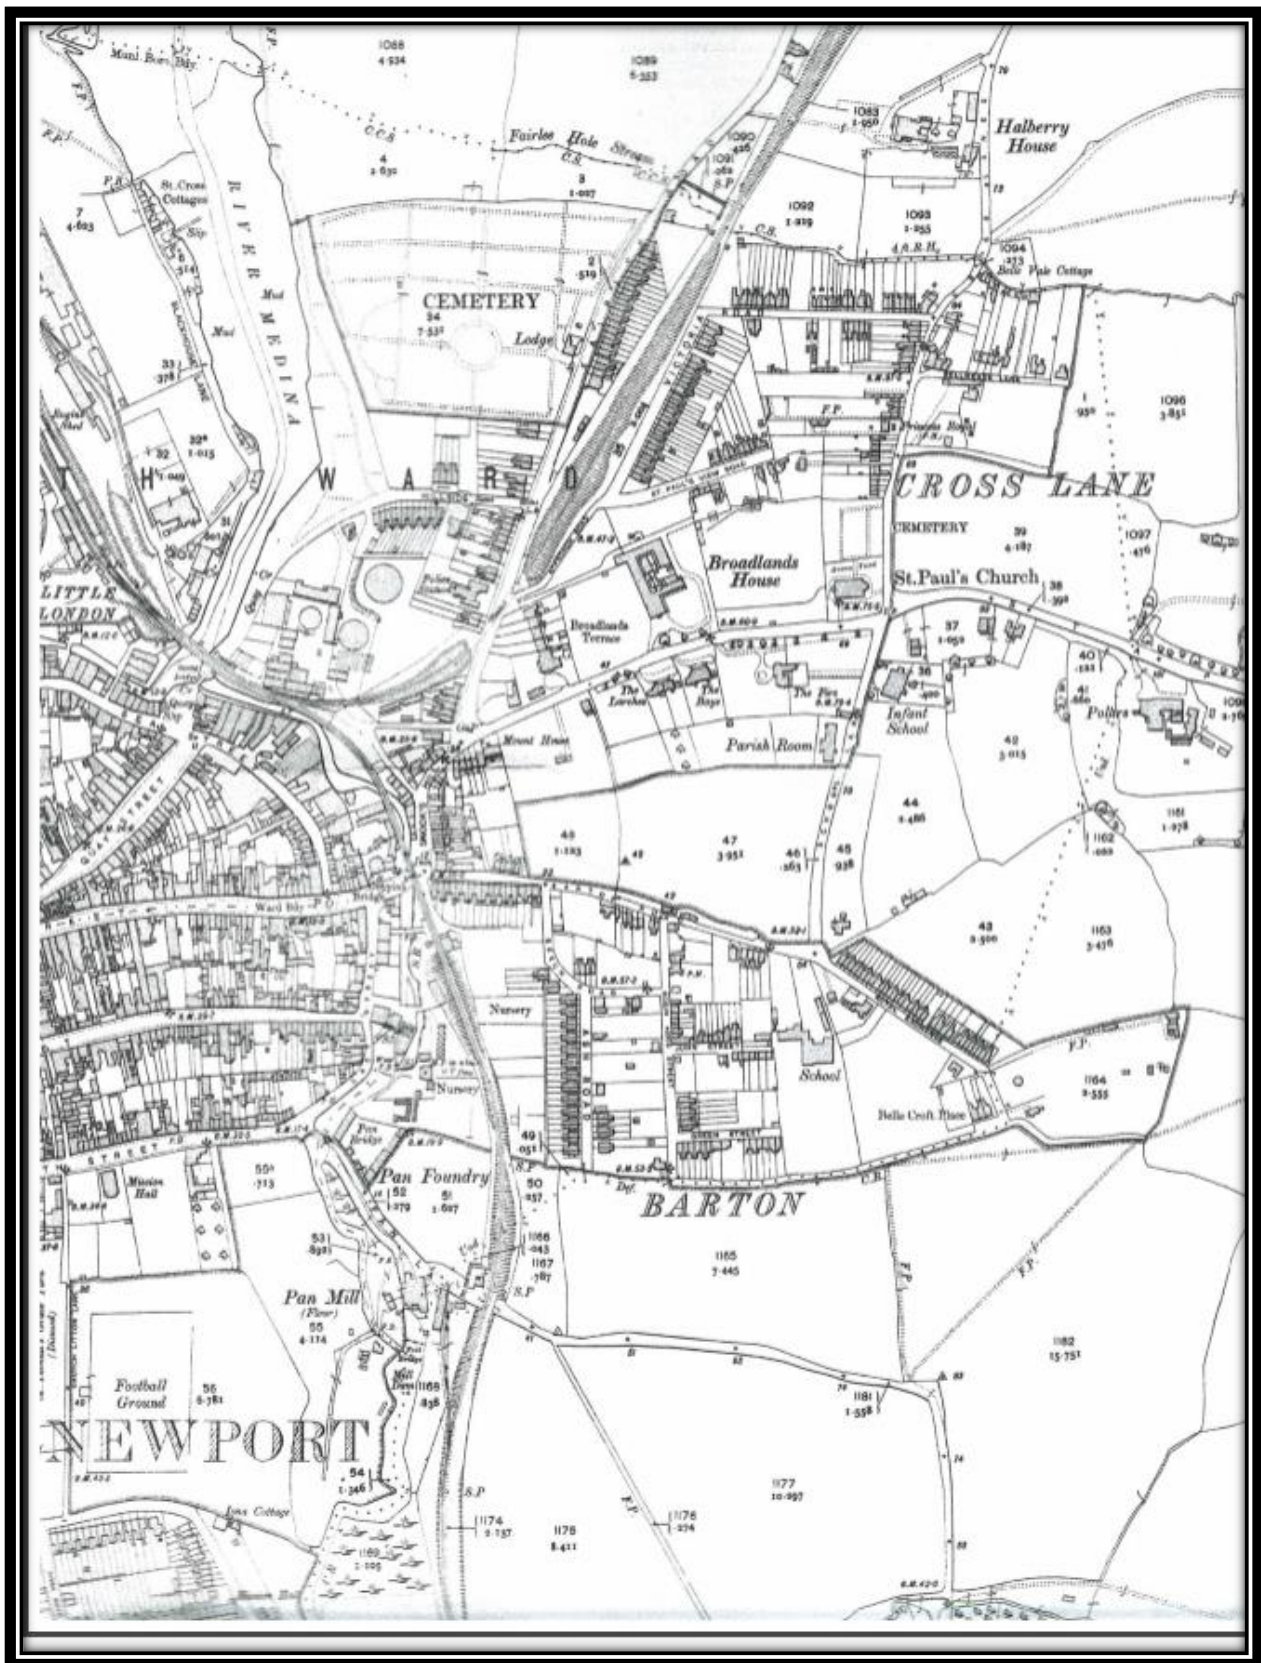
1088
4·934

Muni Bore Bay

1089
5·353

Fairlee Hole Stream

1090

1091

1083
1·950

Halberry House

St. Cross Cottages

RIVER MEDINA

4
2·630

3
1·007

1092
1·229

1093
1·255

1094

Belle Vale Cottage

7
4·603

Mud

Mud

CEMETERY
34
7·533

Lodge

2
·519

33
·378

32
1·049

32a
1·015

1
·950

1096
3·851

W A R D

CROSS LANE

CEMETERY

39
4·187

1097
·476

LITTLE LONDON

Broadlands House

St.Paul's Church

38
·390

Broadlands Terrace

37
1·050

40
·222

The Larches

The Bays

The Firs

36
·400

Infant School

Polars

Mount House

Parish Room

42
3·015

44
2·486

1161
1·078

45
1·283

47
3·951

46
·263

45
·938

1162
·069

Ward Bay

48
2·500

1163
3·476

Nursery

Nursery

School

1164
2·555

Belle Croft Place

STREET

Pan Foundry

Mission Hall

55a
·713

52
1·079

51
1·627

49

50
·957

BARTON

531
·892

1166
·043

1167
·767

1165
7·445

Pan Mill
(Flour)
55
4·174

Football Ground

56
5·781

1168
·836

1182
15·751

1181
1·558

NEWPORT

54
1·346

Ivns Cottage

1174
1·737

1176
·274

1177
10·097

1175
8·411

1169
2·005